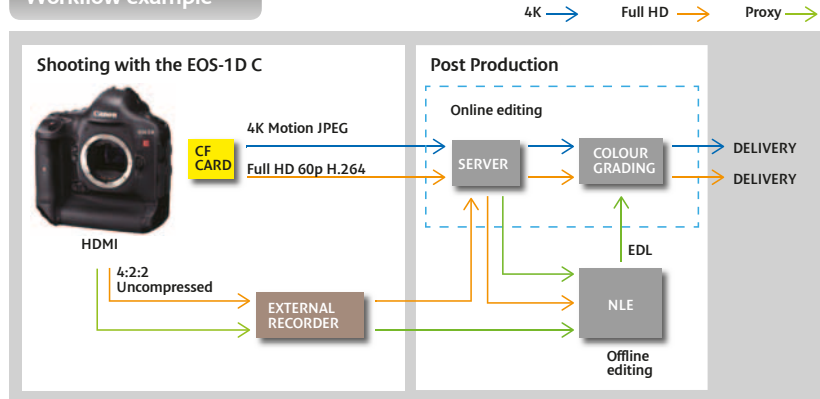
Workflow example

4K Full HD Proxy

Shooting with the EOS-1D C

CF CARD

4K Motion JPEG

Full HD 60p H.264

HDMI

4:2:2 Uncompressed

EXTERNAL RECORDER

Post Production

Online editing

SERVER

COLOUR GRADING

DELIVERY

DELIVERY

EDL

NLE

Offline editing